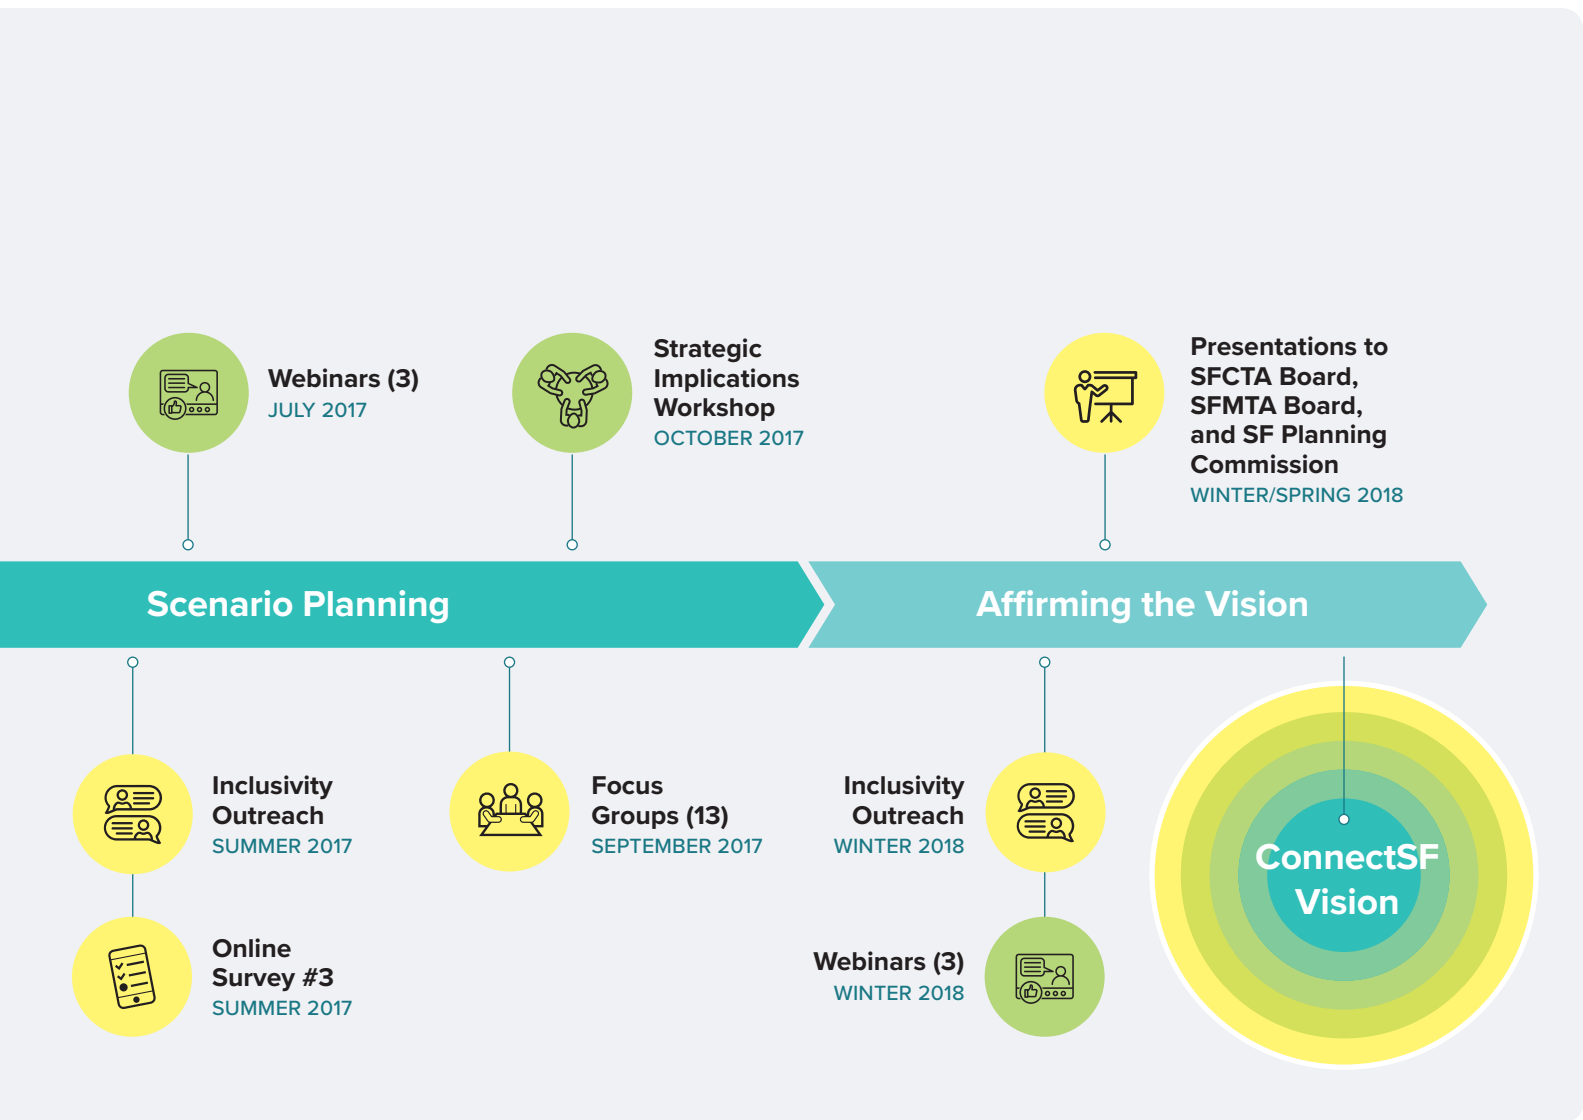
Webinars (3)
JULY 2017

Strategic Implications Workshop
OCTOBER 2017

Presentations to SFCTA Board, SFMTA Board, and SF Planning Commission
WINTER/SPRING 2018

Scenario Planning

Affirming the Vision

Inclusivity Outreach
SUMMER 2017

Online Survey #3
SUMMER 2017

Focus Groups (13)
SEPTEMBER 2017

Inclusivity Outreach
WINTER 2018

Webinars (3)
WINTER 2018

ConnectSF Vision